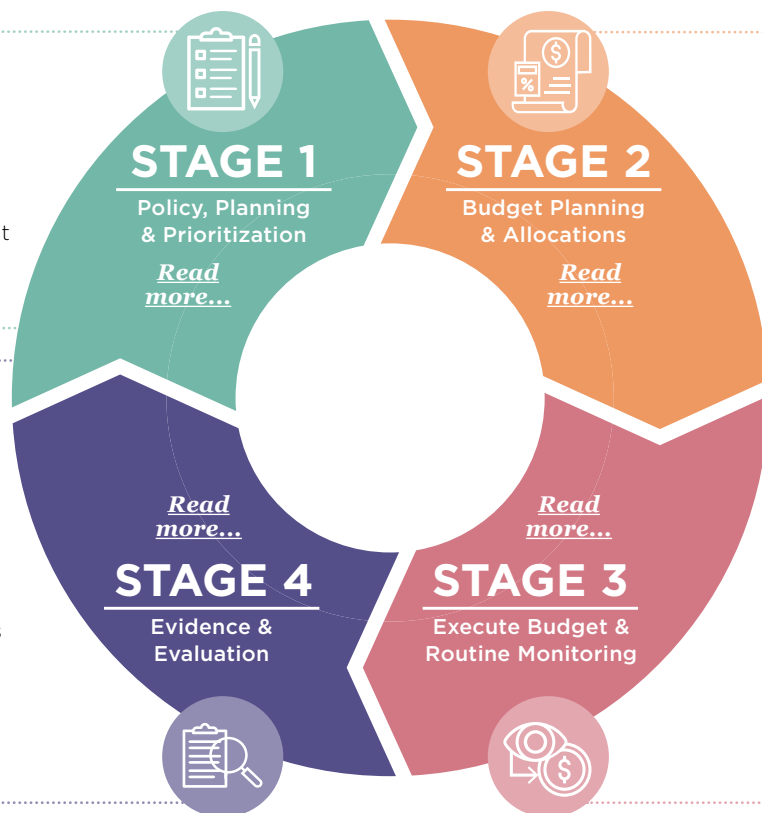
STAGE 1
Policy, Planning & Prioritization
Read more...

STAGE 2
Budget Planning & Allocations
Read more...

Read more...
STAGE 4
Evidence & Evaluation

Read more...
STAGE 3
Execute Budget & Routine Monitoring